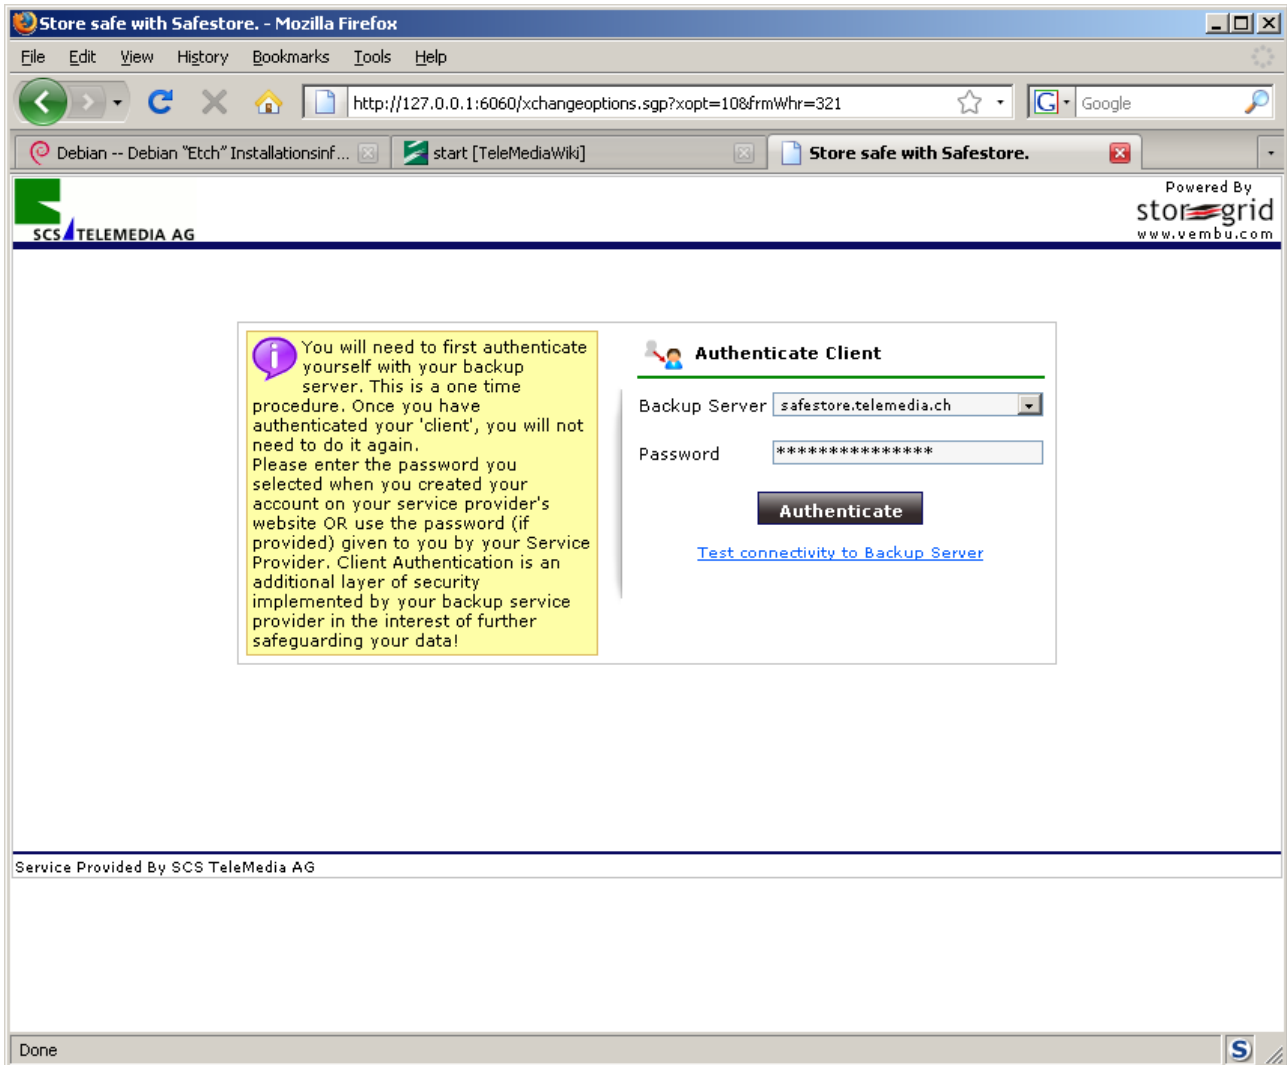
Store safe with Safestore. - Mozilla Firefox

File Edit View History Bookmarks Tools Help

http://127.0.0.1:6060/xchangeoptions.sgp?xopt=10&frmWhr=321

Google

Debian -- Debian "Etch" Installationsinf...

start [TeleMediaWiki]

Store safe with Safestore.

SCS TELEMEDIA AG

Powered By
storegrid
www.vembu.com

You will need to first authenticate yourself with your backup server. This is a one time procedure. Once you have authenticated your 'client', you will not need to do it again.
Please enter the password you selected when you created your account on your service provider's website OR use the password (if provided) given to you by your Service Provider. Client Authentication is an additional layer of security implemented by your backup service provider in the interest of further safeguarding your data!

Authenticate Client

Backup Server safestore.telemedia.ch

Password **************

Authenticate

Test connectivity to Backup Server

Service Provided By SCS TeleMedia AG

Done